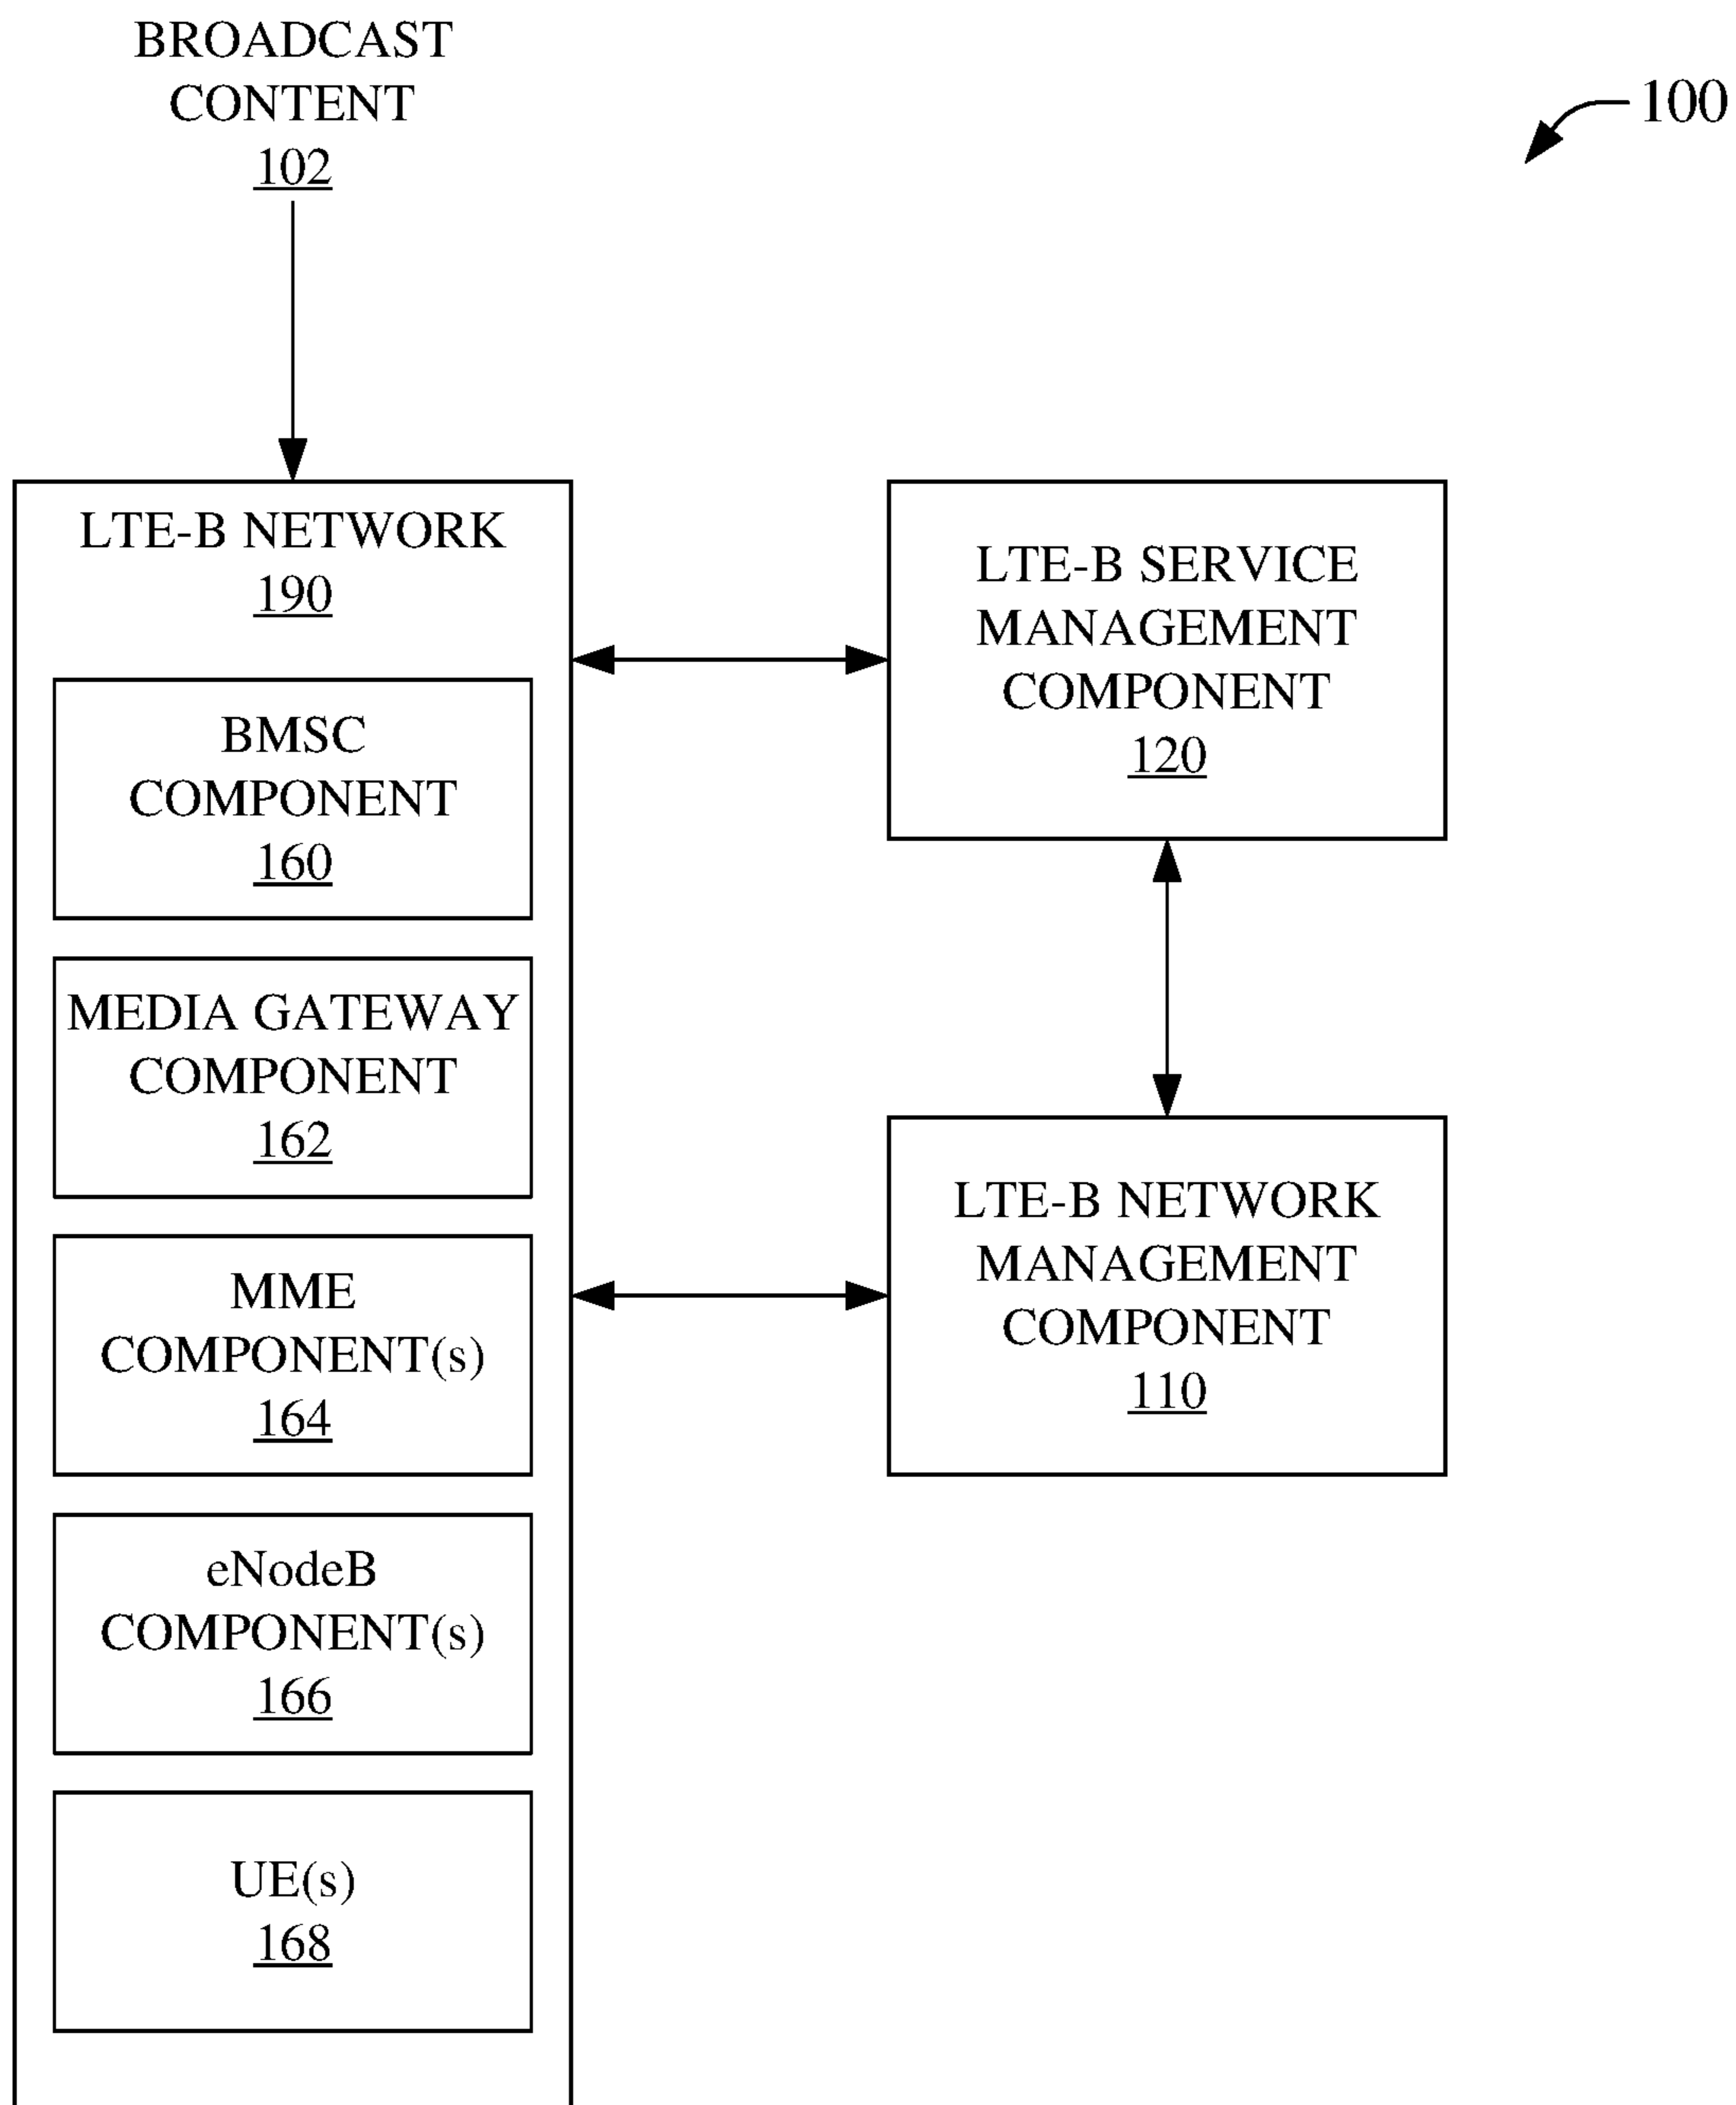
BROADCAST CONTENT
102

100

LTE-B NETWORK
190

BMSC COMPONENT
160

MEDIA GATEWAY COMPONENT
162

MME COMPONENT(s)
164

eNodeB COMPONENT(s)
166

UE(s)
168

LTE-B SERVICE MANAGEMENT COMPONENT
120

LTE-B NETWORK MANAGEMENT COMPONENT
110